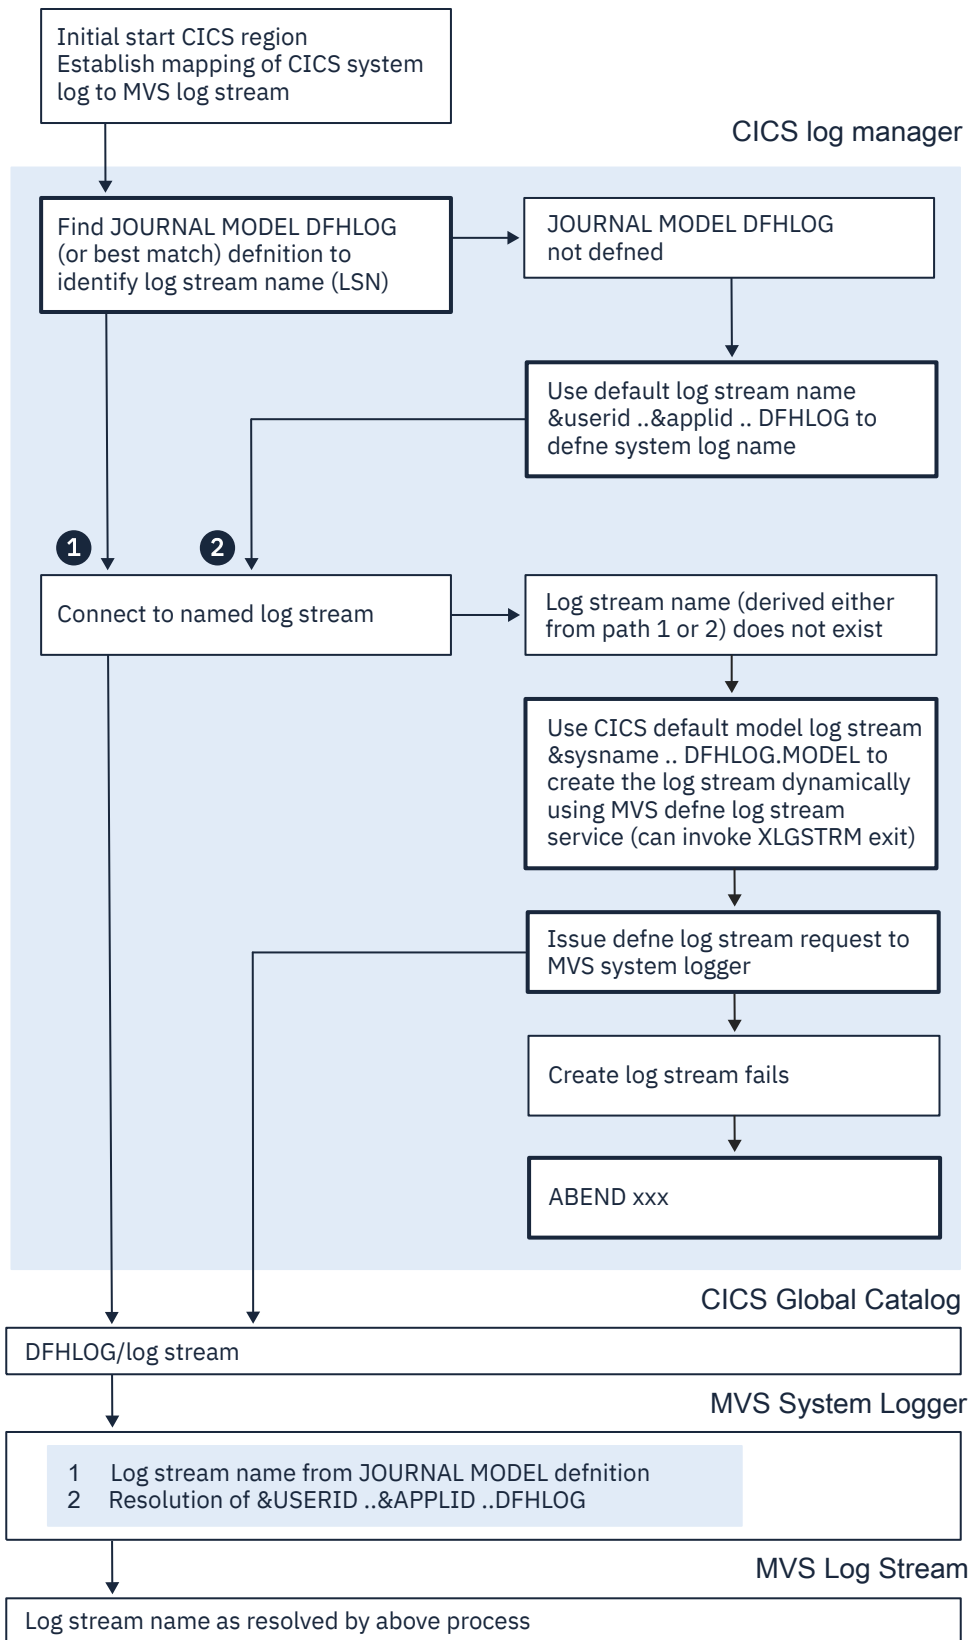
Initial start CICS region
Establish mapping of CICS system log to MVS log stream

CICS log manager

Find JOURNAL MODEL DFHLOG (or best match) defnition to identify log stream name (LSN)

JOURNAL MODEL DFHLOG not defned

Use default log stream name &userid ..&applid .. DFHLOG to defne system log name

1

2

Connect to named log stream

Log stream name (derived either from path 1 or 2) does not exist

Use CICS default model log stream &sysname .. DFHLOG.MODEL to create the log stream dynamically using MVS defne log stream service (can invoke XLGSTRM exit)

Issue defne log stream request to MVS system logger

Create log stream fails

ABEND xxx

CICS Global Catalog

DFHLOG/log stream

MVS System Logger

1 Log stream name from JOURNAL MODEL defnition
2 Resolution of &USERID ..&APPLID ..DFHLOG

MVS Log Stream

Log stream name as resolved by above process